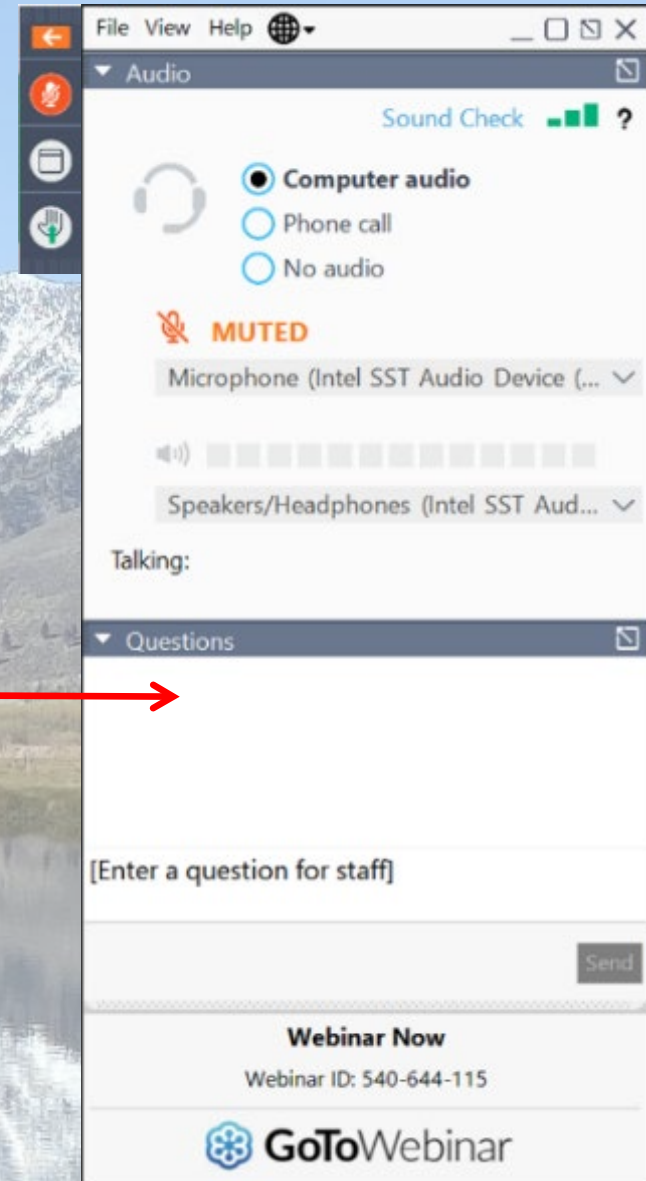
File View Help

Audio

Sound Check ?

Computer audio
Phone call
No audio

MUTED

Microphone (Intel SST Audio Device (...

Speakers/Headphones (Intel SST Aud...

Talking:

Questions

[Enter a question for staff]

Send

Webinar Now

Webinar ID: 540-644-115

GoToWebinar